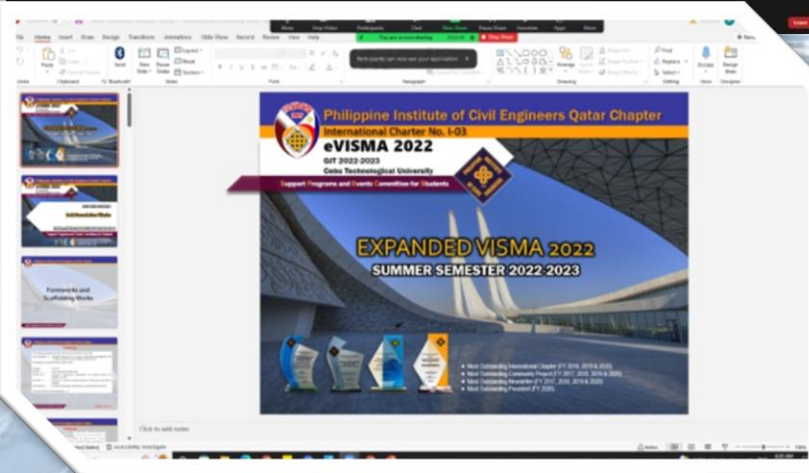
File Home Insert Draw Design Transitions Animations Slide Show Record Review View Help

Participants can now see your application

You are screen sharing  Stop Share

Formworks and Scaffolding Works

Philippine Institute of Civil Engineers Qatar Chapter
International Charter No. I-03
eVISMA 2022
OJT 2022-2023
Cebu Technological University
Support Programs and Events Committee for Students

EXPANDED VISMA 2022
SUMMER SEMESTER 2022-2023

Most Outstanding International Chapter (FY 2018, 2019 & 2020)
Most Outstanding Community Project (FY 2017, 2018, 2019 & 2020)
Most Outstanding Newsletter (FY 2017, 2018, 2019 & 2020)
Most Outstanding President (FY 2020)

Click to add notes